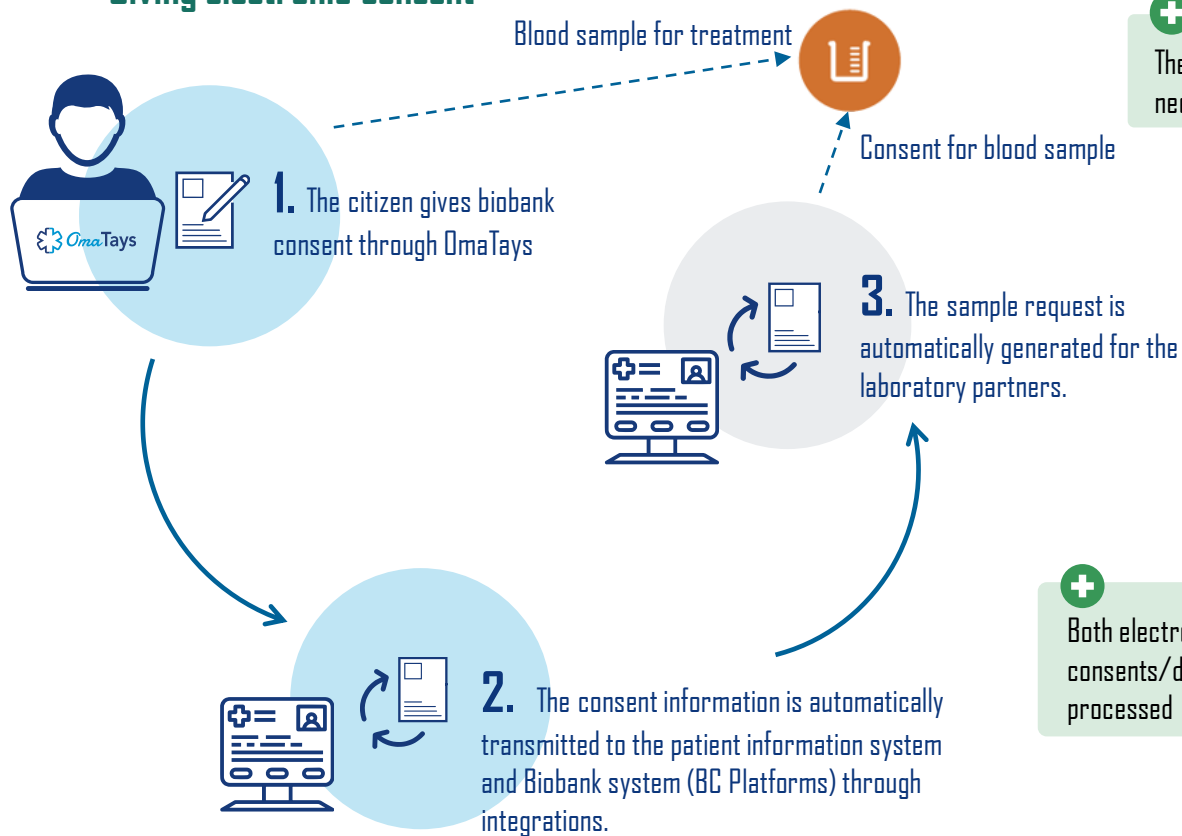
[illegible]

Blood sample for treatment

The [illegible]
ne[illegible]

Consent for blood sample

OmaTays

1. The citizen gives biobank consent through OmaTays

3. The sample request is automatically generated for the laboratory partners.

Both electr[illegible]
consents/d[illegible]
processed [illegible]

2. The consent information is automatically transmitted to the patient information system and Biobank system (BC Platforms) through integrations.